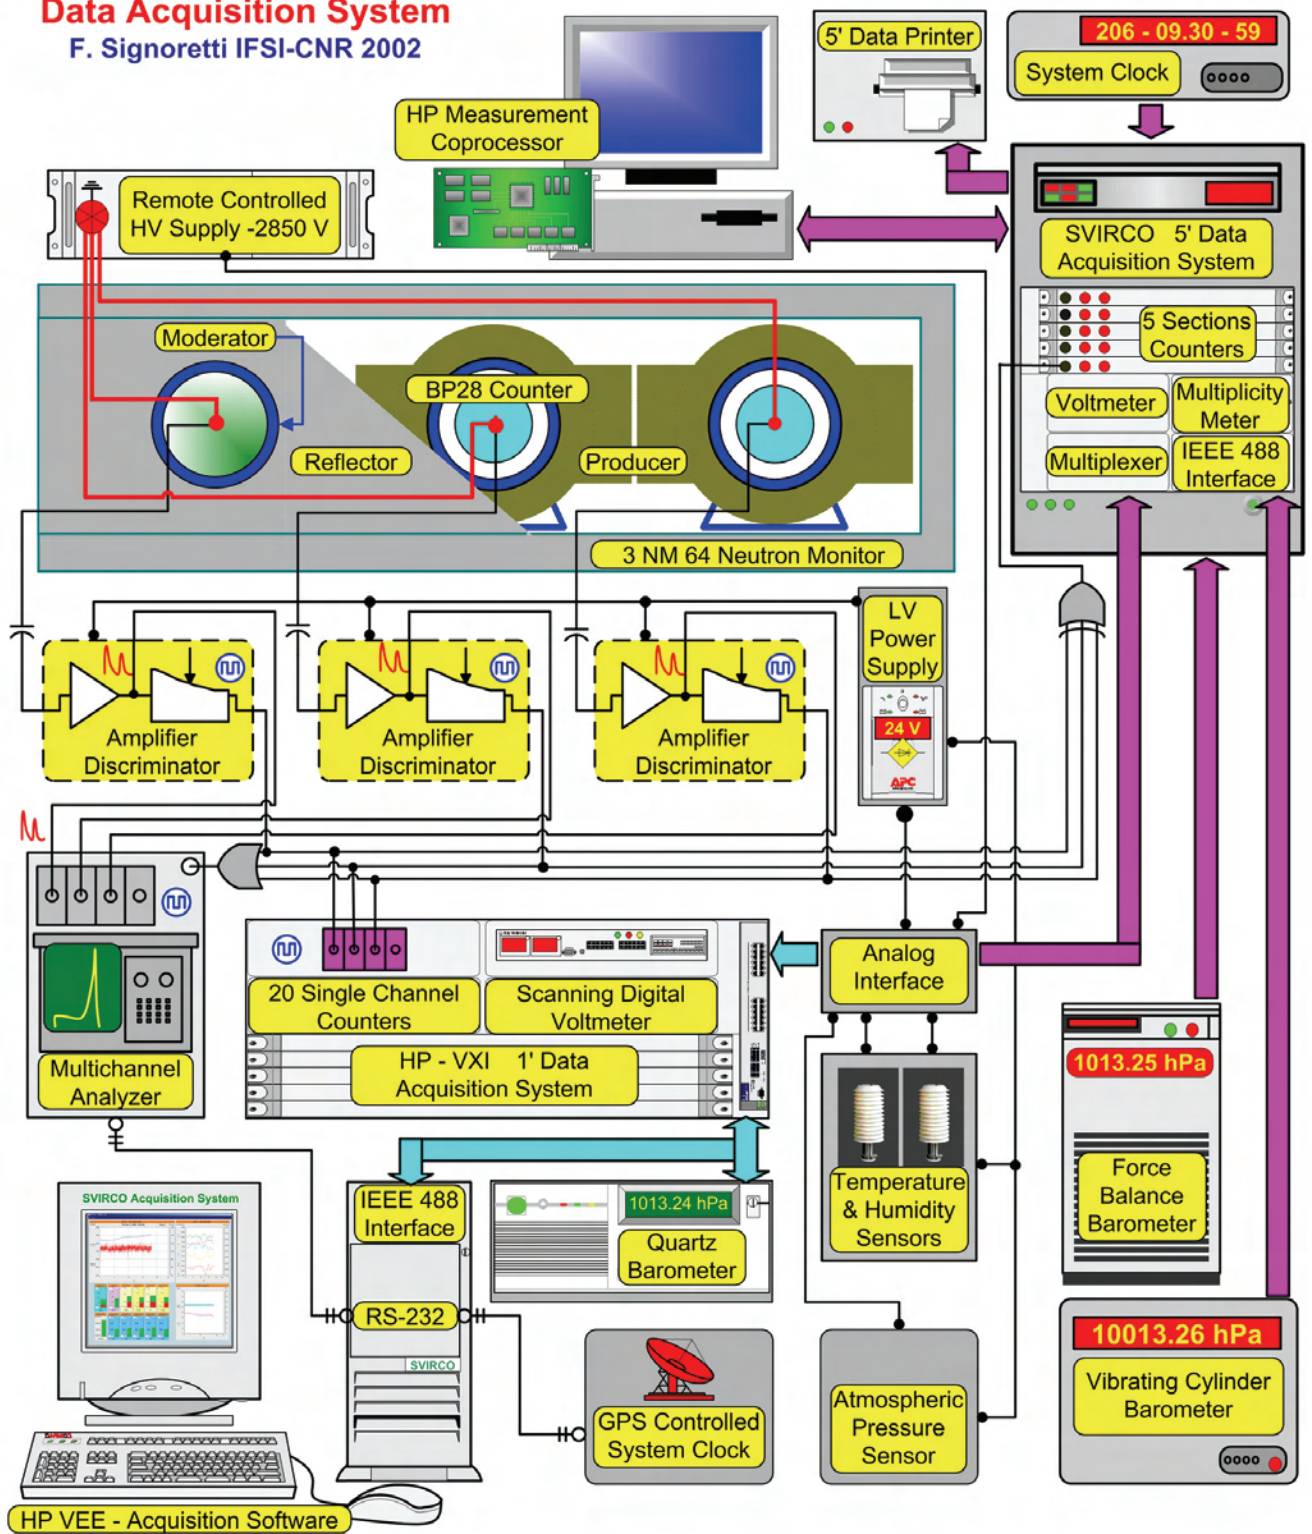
Data Acquisition System
F. Signoretti IFSI-CNR 2002

HP Measurement Coprocessor

5' Data Printer

206 - 09.30 - 59

System Clock

Remote Controlled HV Supply -2850 V

SVIRCO 5' Data Acquisition System

5 Sections Counters

Voltmeter

Multiplicity Meter

Multiplexer

IEEE 488 Interface

Moderator

BP28 Counter

Reflector

Producer

3 NM 64 Neutron Monitor

LV Power Supply

24 V

APC

Amplifier Discriminator

Amplifier Discriminator

Amplifier Discriminator

20 Single Channel Counters

Scanning Digital Voltmeter

HP - VXI 1' Data Acquisition System

Analog Interface

Multichannel Analyzer

1013.25 hPa

Force Balance Barometer

SVIRCO Acquisition System

IEEE 488 Interface

1013.24 hPa

Quartz Barometer

Temperature & Humidity Sensors

RS-232

SVIRCO

GPS Controlled System Clock

Atmospheric Pressure Sensor

10013.26 hPa

Vibrating Cylinder Barometer

HP VEE - Acquisition Software